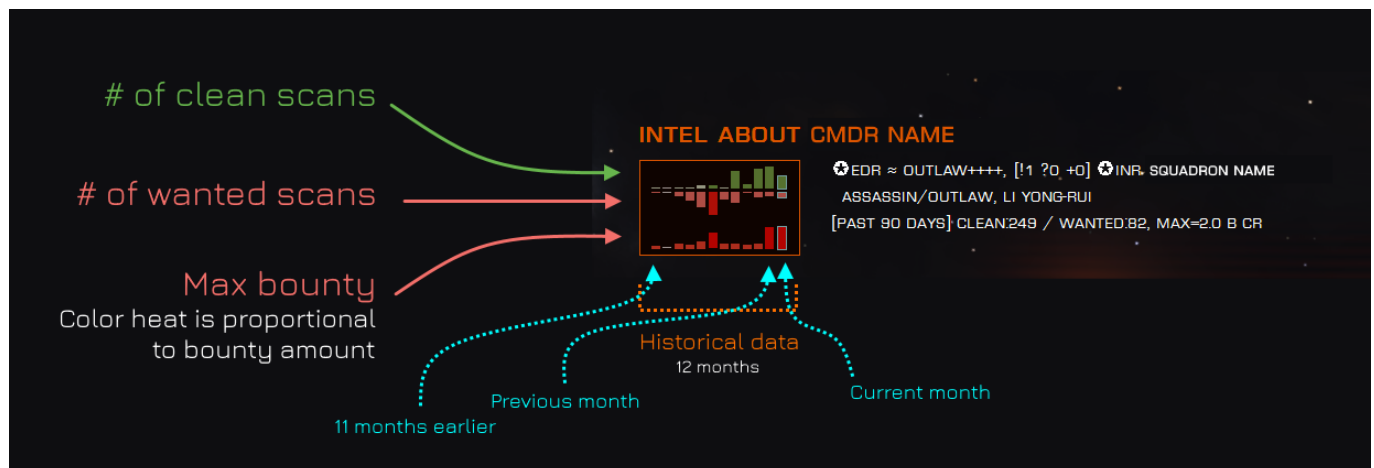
# of clean scans

# of wanted scans

Max bounty
Color heat is proportional to bounty amount

INTEL ABOUT CMDR NAME

✪EDR ≈ OUTLAW++++, [!1 ?0 +0] ✪INR. SQUADRON NAME
ASSASSIN/OUTLAW, LI YONG-RUI
[PAST 90 DAYS] CLEAN:249 / WANTED:82, MAX=2.0 B CR

Historical data
12 months

11 months earlier

Previous month

Current month